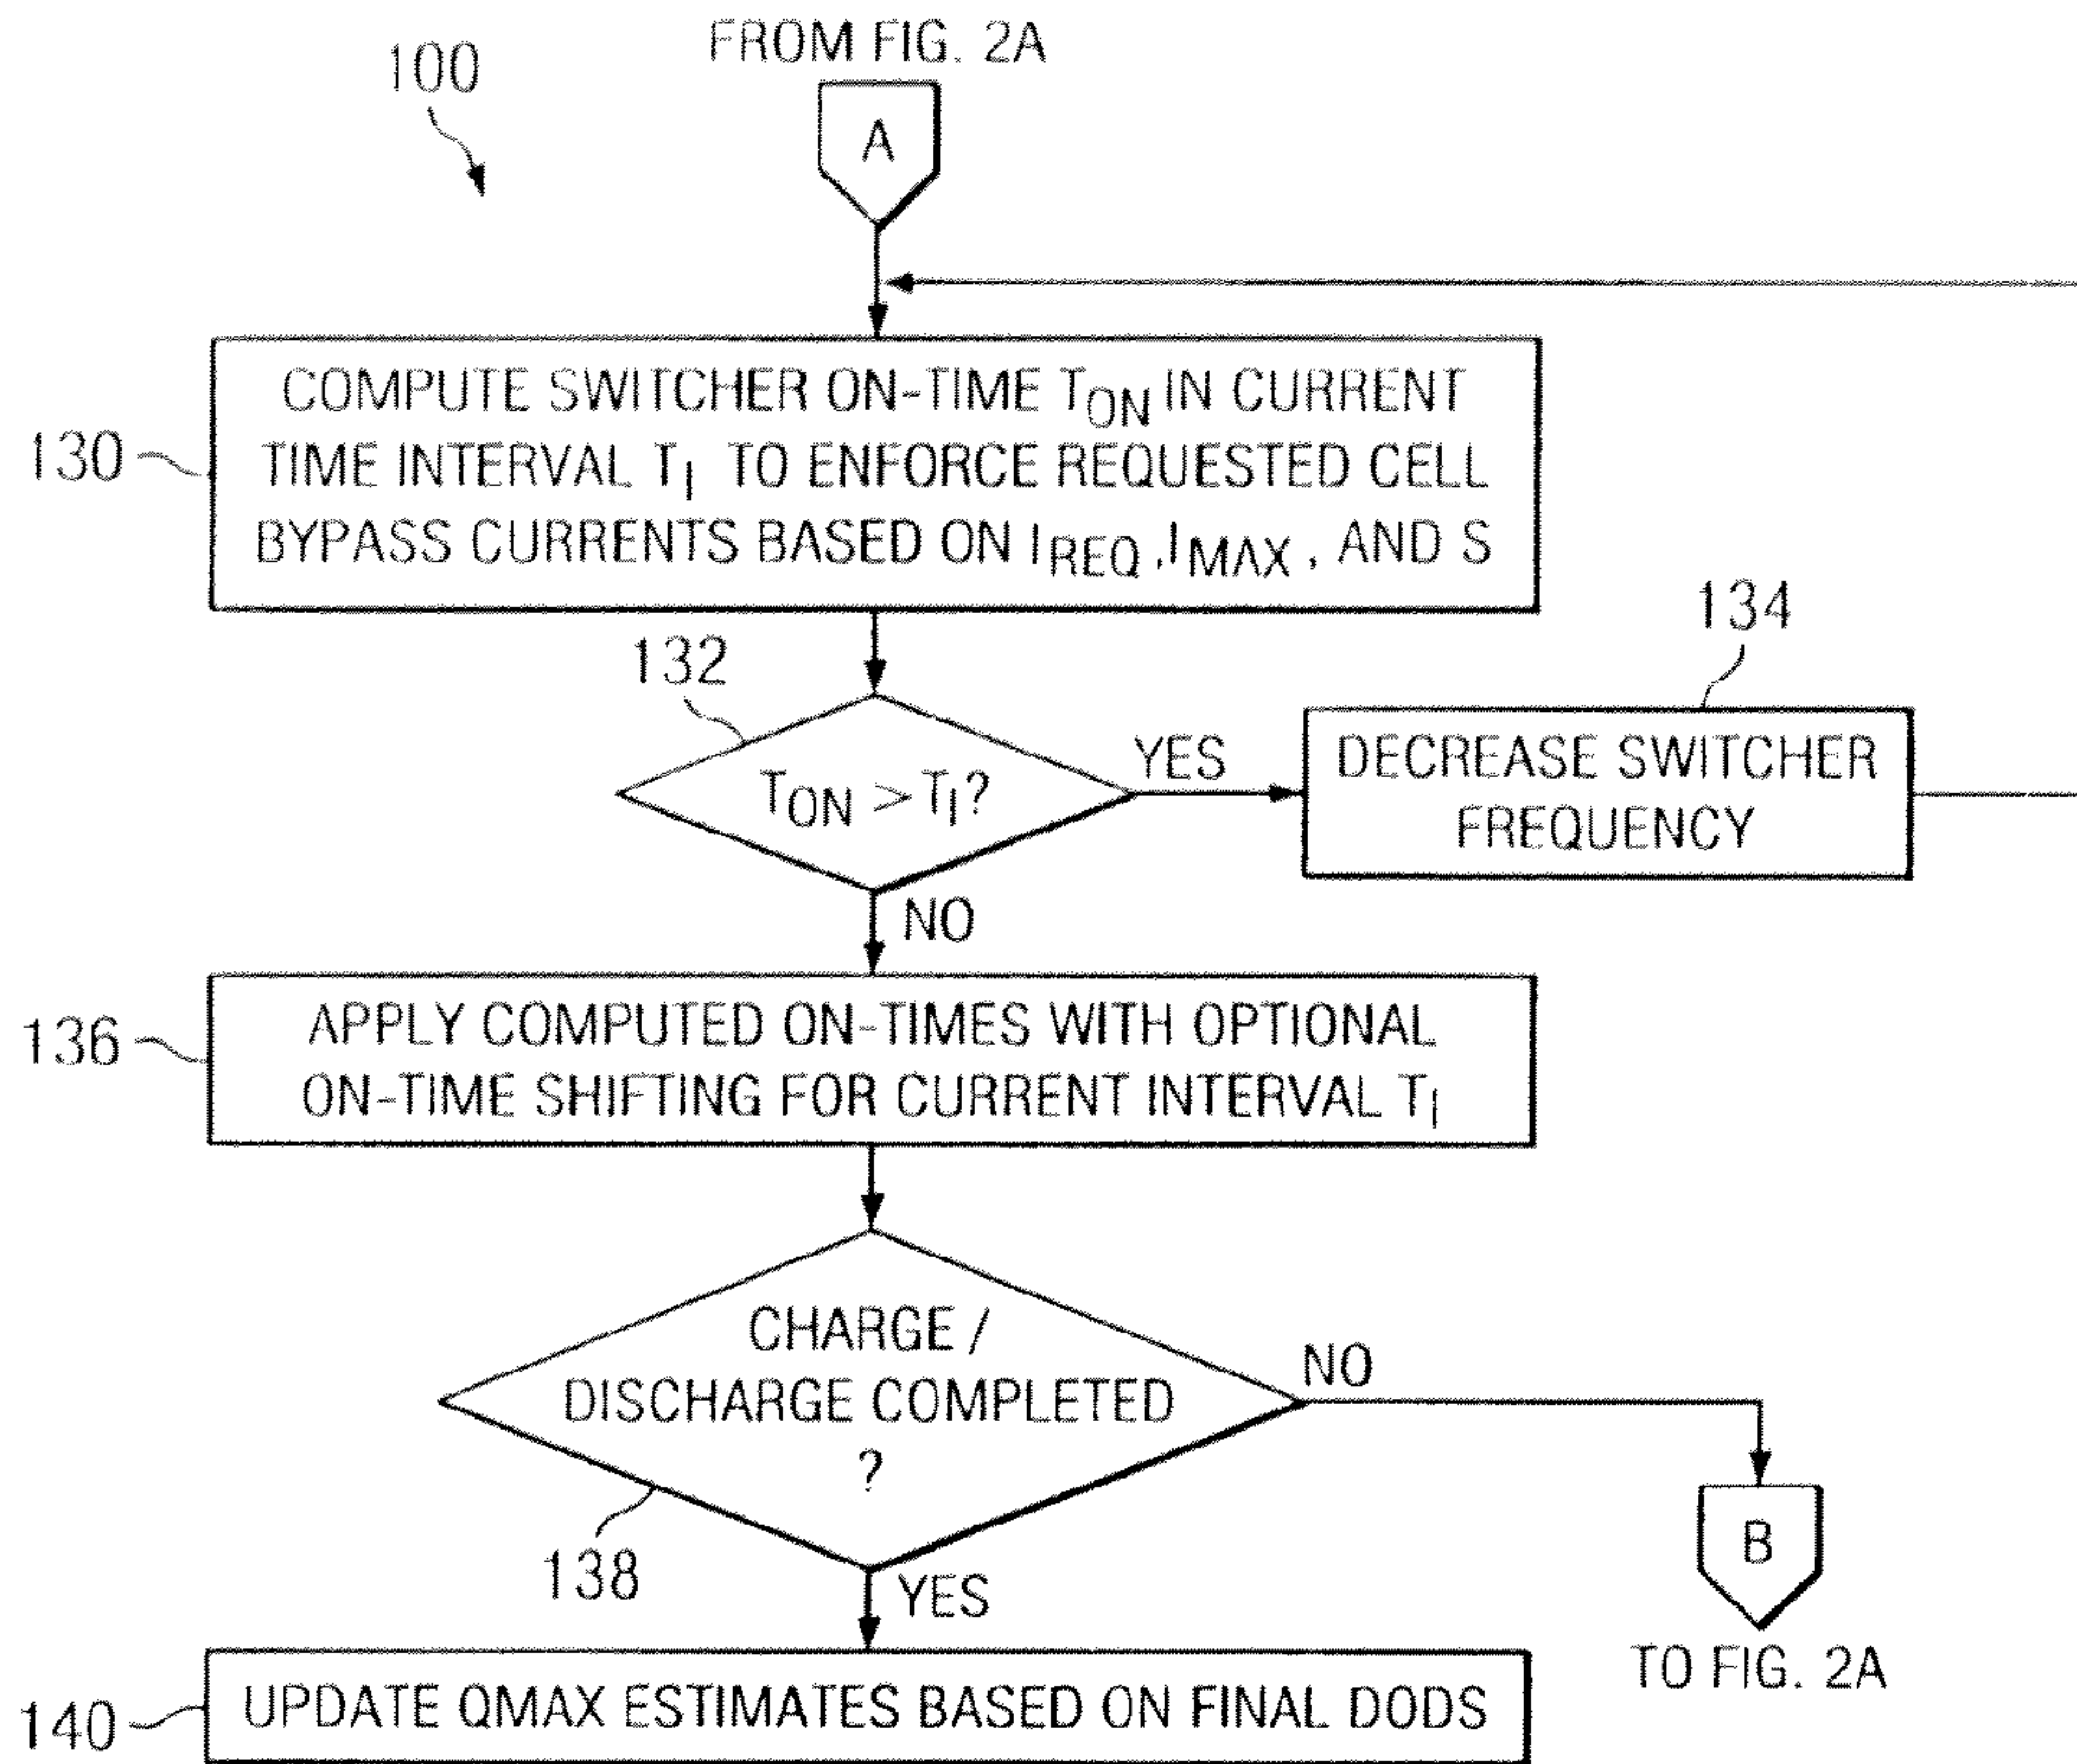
100

FROM FIG. 2A

A

130

COMPUTE SWITCHER ON-TIME $T_{ON}$ IN CURRENT TIME INTERVAL $T_I$ TO ENFORCE REQUESTED CELL BYPASS CURRENTS BASED ON $I_{REQ}$ ,$I_{MAX}$ , AND S

132

$T_{ON} > T_I$?

YES

134

DECREASE SWITCHER FREQUENCY

NO

136

APPLY COMPUTED ON-TIMES WITH OPTIONAL ON-TIME SHIFTING FOR CURRENT INTERVAL $T_I$

CHARGE / DISCHARGE COMPLETED ?

NO

B

138

YES

TO FIG. 2A

140

UPDATE QMAX ESTIMATES BASED ON FINAL DODS